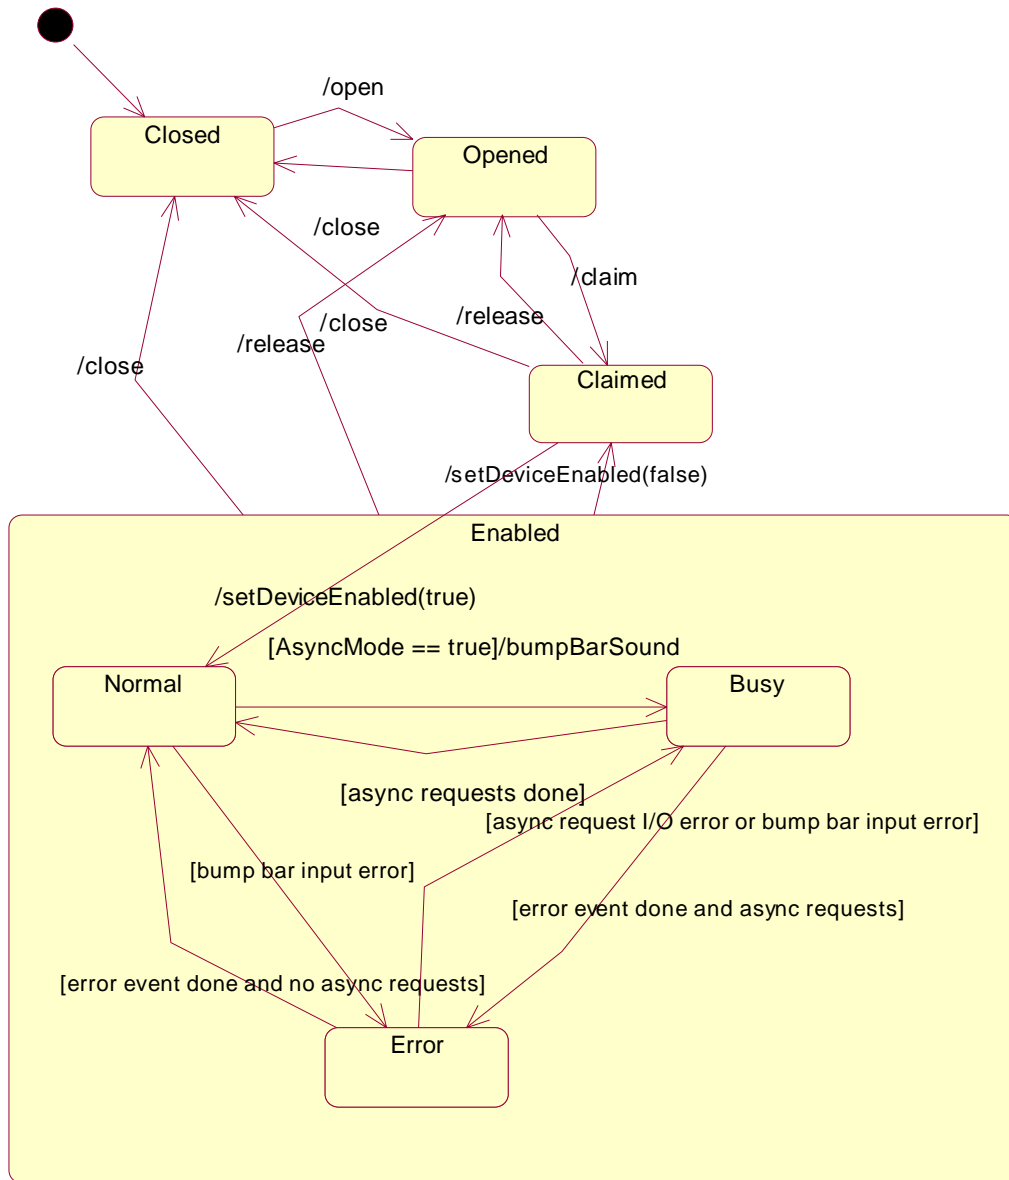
/open

Closed

Opened

/close

/claim

/close

/release

/release

/close

Claimed

/setDeviceEnabled(false)

Enabled

/setDeviceEnabled(true)

[AsyncMode == true]/bumpBarSound

Normal

Busy

[async requests done]

[async request I/O error or bump bar input error]

[bump bar input error]

[error event done and async requests]

[error event done and no async requests]

Error